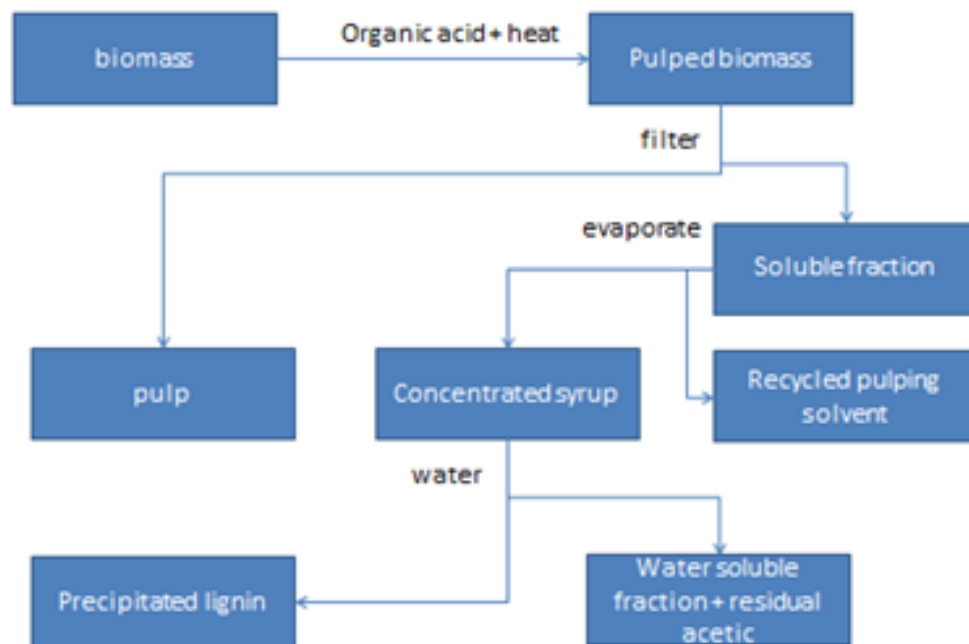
biomass

Organic acid + heat

Pulped biomass

filter

evaporate

Soluble fraction

pulp

Concentrated syrup

Recycled pulping solvent

water

Precipitated lignin

Water soluble fraction + residual acetic